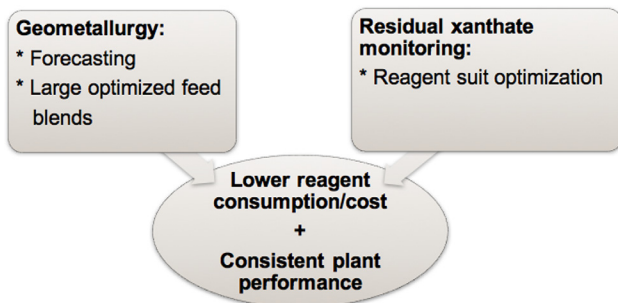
**Geometallurgy:**
* Forecasting
* Large optimized feed blends

**Residual xanthate monitoring:**
* Reagent suit optimization

**Lower reagent consumption/cost**
**+**
**Consistent plant performance**